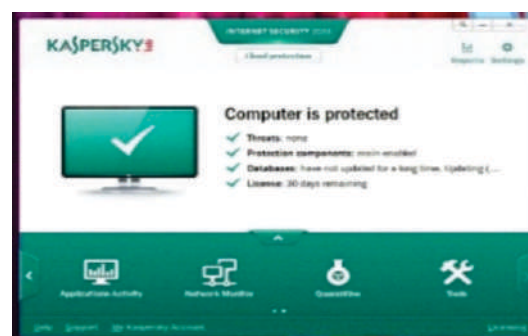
KASPERSKY

INTERNET SECURITY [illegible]

Cloud protection

Reports Settings

Computer is protected

Threats: none

Protection components: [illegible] enabled

Databases: have not updated for a long time. Updating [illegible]

License: 30 days remaining

Applications Activity

Network Monitor

Quarantine

Tools

Help Support My Kaspersky Account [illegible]